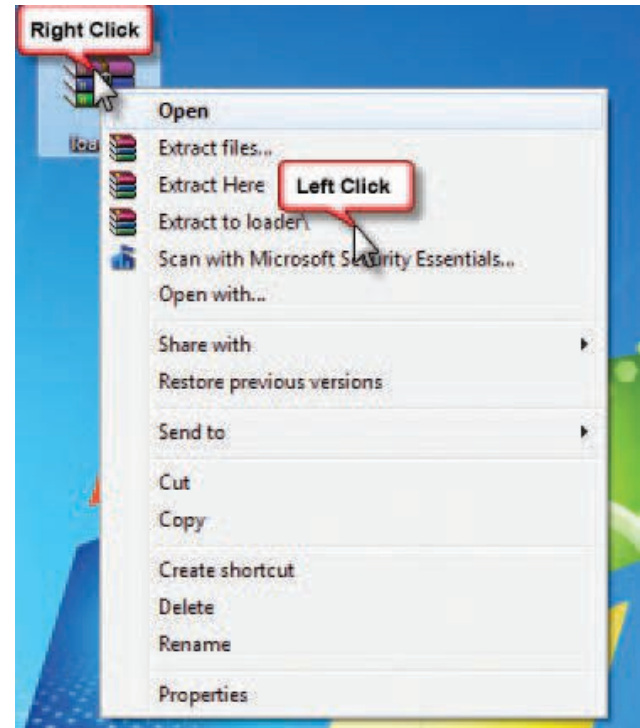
Right Click

loa

Open
Extract files...
Extract Here
Left Click
Extract to loader\
Scan with Microsoft Security Essentials...
Open with...
Share with
Restore previous versions
Send to
Cut
Copy
Create shortcut
Delete
Rename
Properties